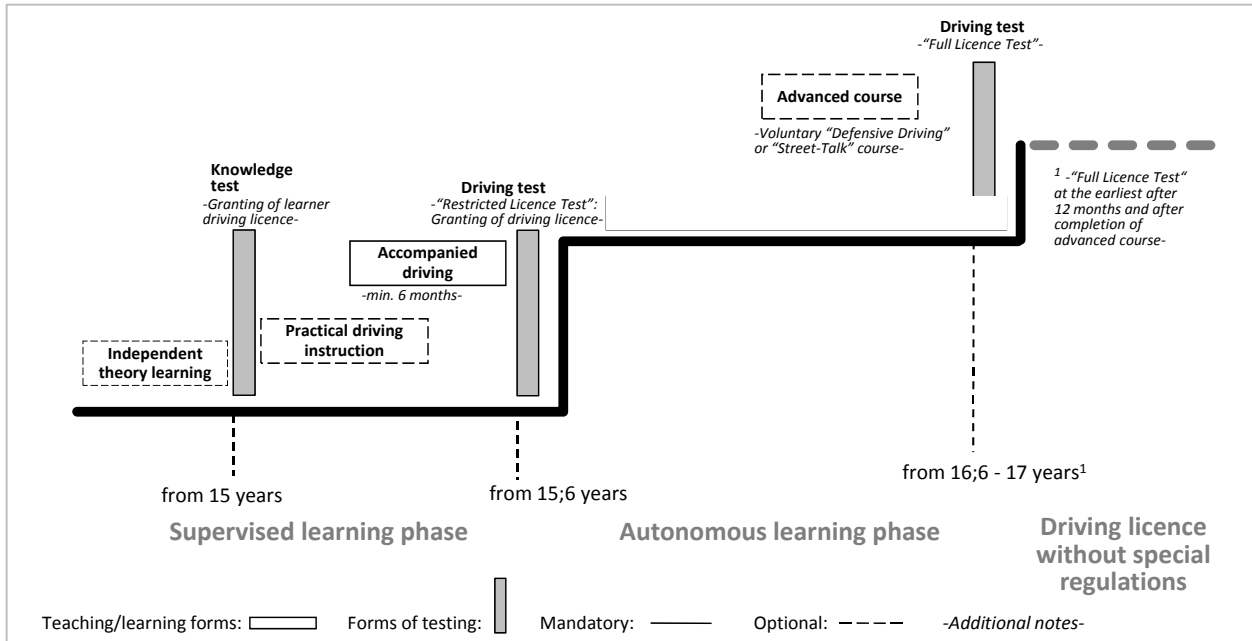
Driving test
-"Full Licence Test"-

Advanced course
-Voluntary "Defensive Driving" or "Street-Talk" course-

$^1$ -"Full Licence Test" at the earliest after 12 months and after completion of advanced course-

Knowledge test
-Granting of learner driving licence-

Driving test
-"Restricted Licence Test": Granting of driving licence-

Accompanied driving
-min. 6 months-

Practical driving instruction

Independent theory learning

from 15 years

from 15;6 years

from 16;6 - 17 years$^1$

Supervised learning phase

Autonomous learning phase

Driving licence without special regulations

Teaching/learning forms: Forms of testing: Mandatory: Optional: -Additional notes-